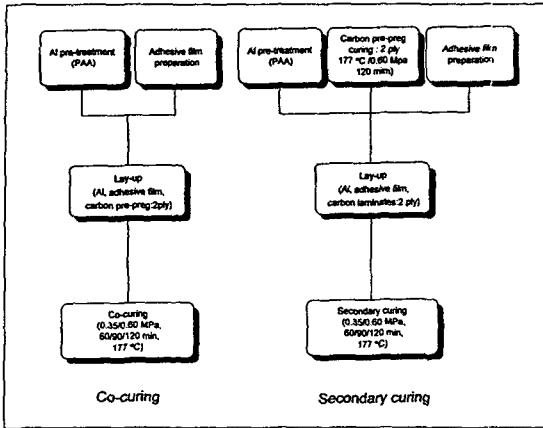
Al pre-treatment (PAA)

Adhesive film preparation

Lay-up (Al, adhesive film, carbon pre-preg:2ply)

Co-curing (0.35/0.60 MPa, 60/90/120 min, 177 °C)

Co-curing

Al pre-treatment (PAA)

Carbon pre-preg curing : 2 ply 177 °C /0.60 Mpa 120 min)

Adhesive film preparation

Lay-up (Al, adhesive film, carbon laminates:2 ply)

Secondary curing (0.35/0.60 MPa, 60/90/120 min, 177 °C)

Secondary curing